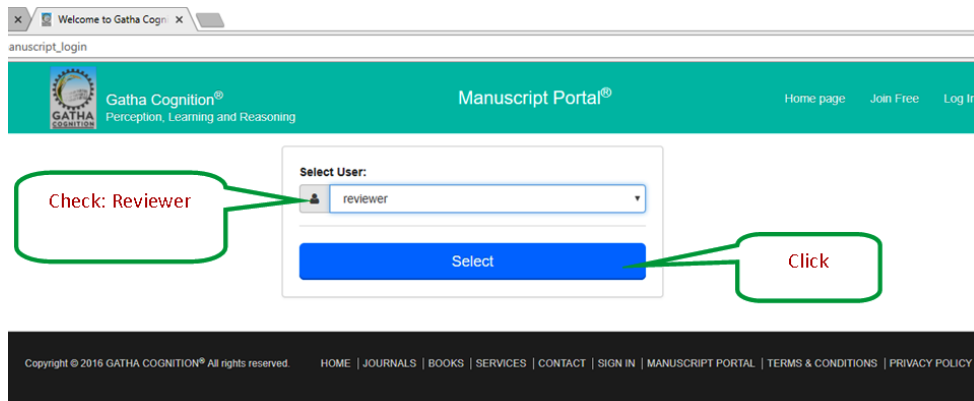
Welcome to Gatha Cogn

anuscript_login

GATHA COGNITION

Gatha Cognition®
Perception, Learning and Reasoning

Manuscript Portal®

Home page Join Free Log In

Select User:

Check: Reviewer

reviewer

Select

Click

Copyright © 2016 GATHA COGNITION® All rights reserved.

HOME | JOURNALS | BOOKS | SERVICES | CONTACT | SIGN IN | MANUSCRIPT PORTAL | TERMS & CONDITIONS | PRIVACY POLICY